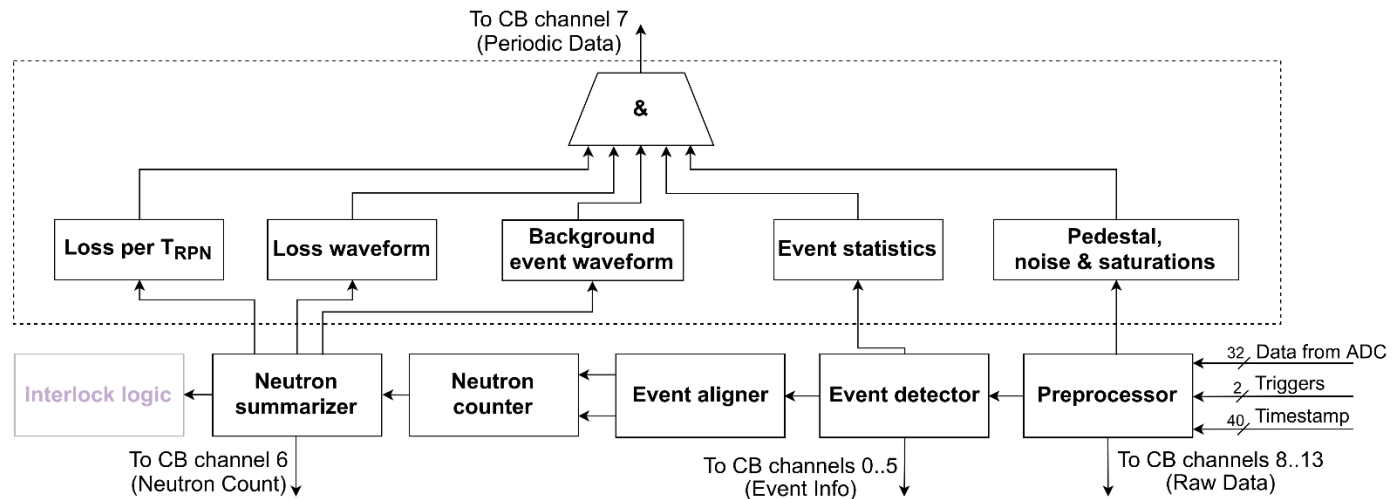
To CB channel 7
(Periodic Data)

&

Loss per $T_{RPN}$

Loss waveform

Background event waveform

Event statistics

Pedestal, noise & saturations

Interlock logic

Neutron summarizer

Neutron counter

Event aligner

Event detector

Preprocessor

32 Data from ADC
2 Triggers
40 Timestamp

To CB channel 6
(Neutron Count)

To CB channels 0..5
(Event Info)

To CB channels 8..13
(Raw Data)